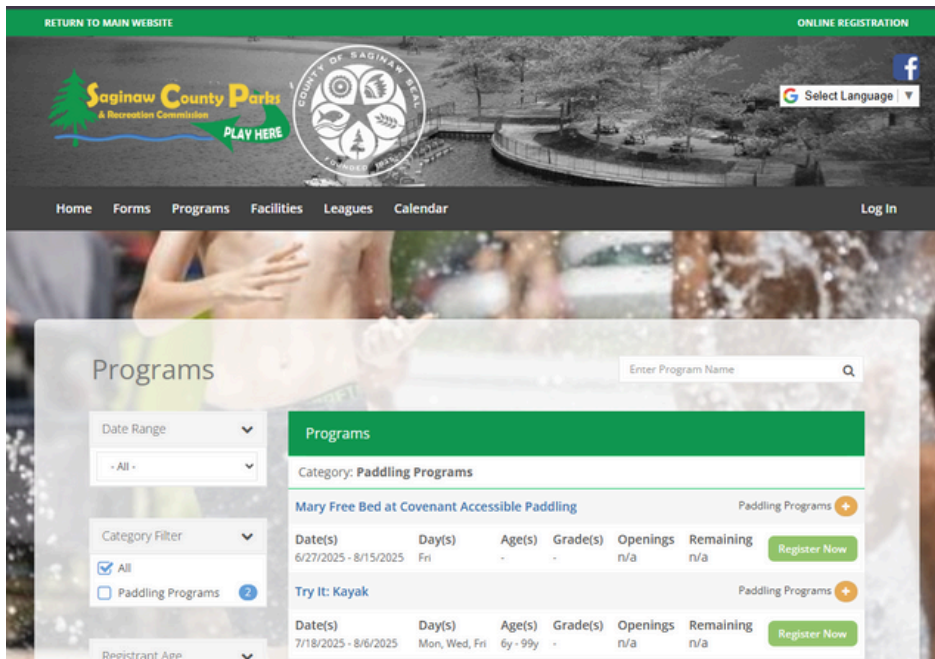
RETURN TO MAIN WEBSITE

ONLINE REGISTRATION

Saginaw County Parks & Recreation Commission PLAY HERE

COUNTY OF SAGINAW SEAL FOUNDED 1835

Select Language ▼

Home Forms Programs Facilities Leagues Calendar

Log In

Programs

Enter Program Name

Date Range

- All -

Category Filter

All

Paddling Programs 2

Registrant Age

Programs

Category: Paddling Programs

Mary Free Bed at Covenant Accessible Paddling

Paddling Programs +

| Date(s) | Day(s) | Age(s) | Grade(s) | Openings | Remaining | |
|---|---|---|---|---|---|---|
| 6/27/2025 - 8/15/2025 | Fri | - | - | n/a | n/a | Register Now |

Try It: Kayak

Paddling Programs +

| Date(s) | Day(s) | Age(s) | Grade(s) | Openings | Remaining | |
|---|---|---|---|---|---|---|
| 7/18/2025 - 8/6/2025 | Mon, Wed, Fri | 6y - 99y | - | n/a | n/a | Register Now |